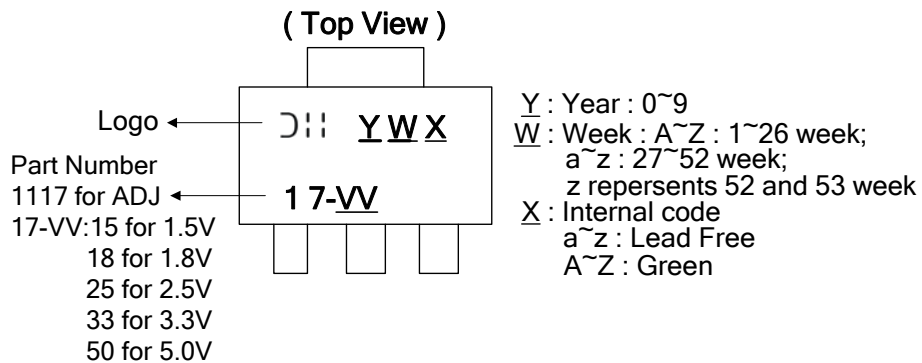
( Top View )

Logo

Part Number
1117 for ADJ
17-VV:15 for 1.5V
18 for 1.8V
25 for 2.5V
33 for 3.3V
50 for 5.0V

YWX

17-VV

Y : Year : 0~9
W : Week : A~Z : 1~26 week;
a~z : 27~52 week;
z repersents 52 and 53 week
X : Internal code
a~z : Lead Free
A~Z : Green